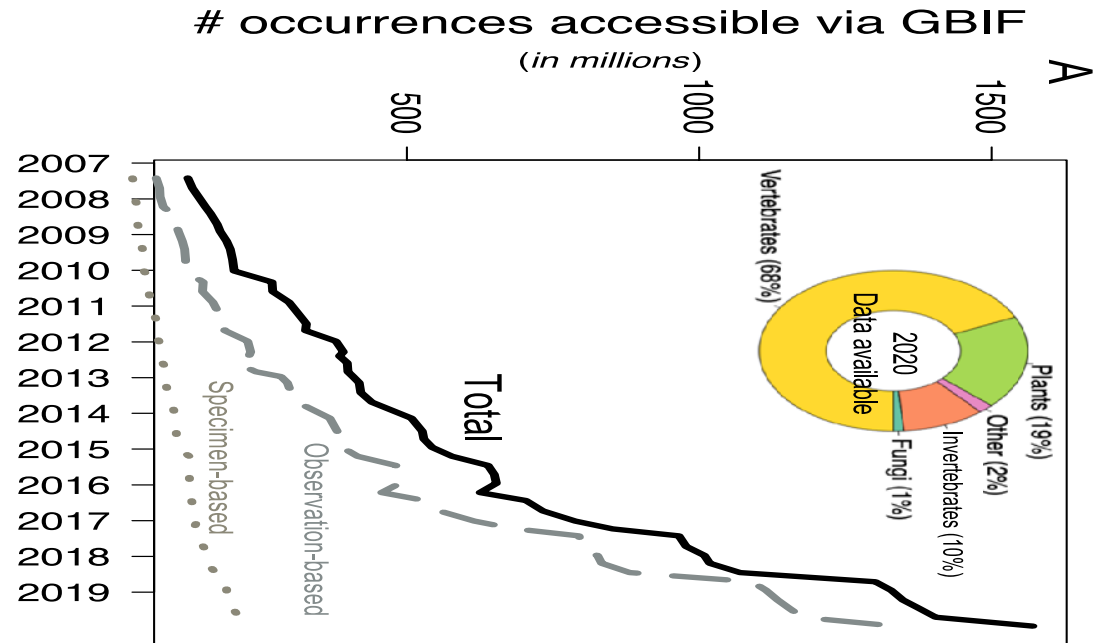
# occurrences accessible via GBIF
(in millions)

A

500
1000
1500

2007
2008
2009
2010
2011
2012
2013
2014
2015
2016
2017
2018
2019

Total
Observation-based
Specimen-based

2020
Data available
Vertebrates (68%)
Plants (19%)
Other (2%)
Invertebrates (10%)
Fungi (1%)